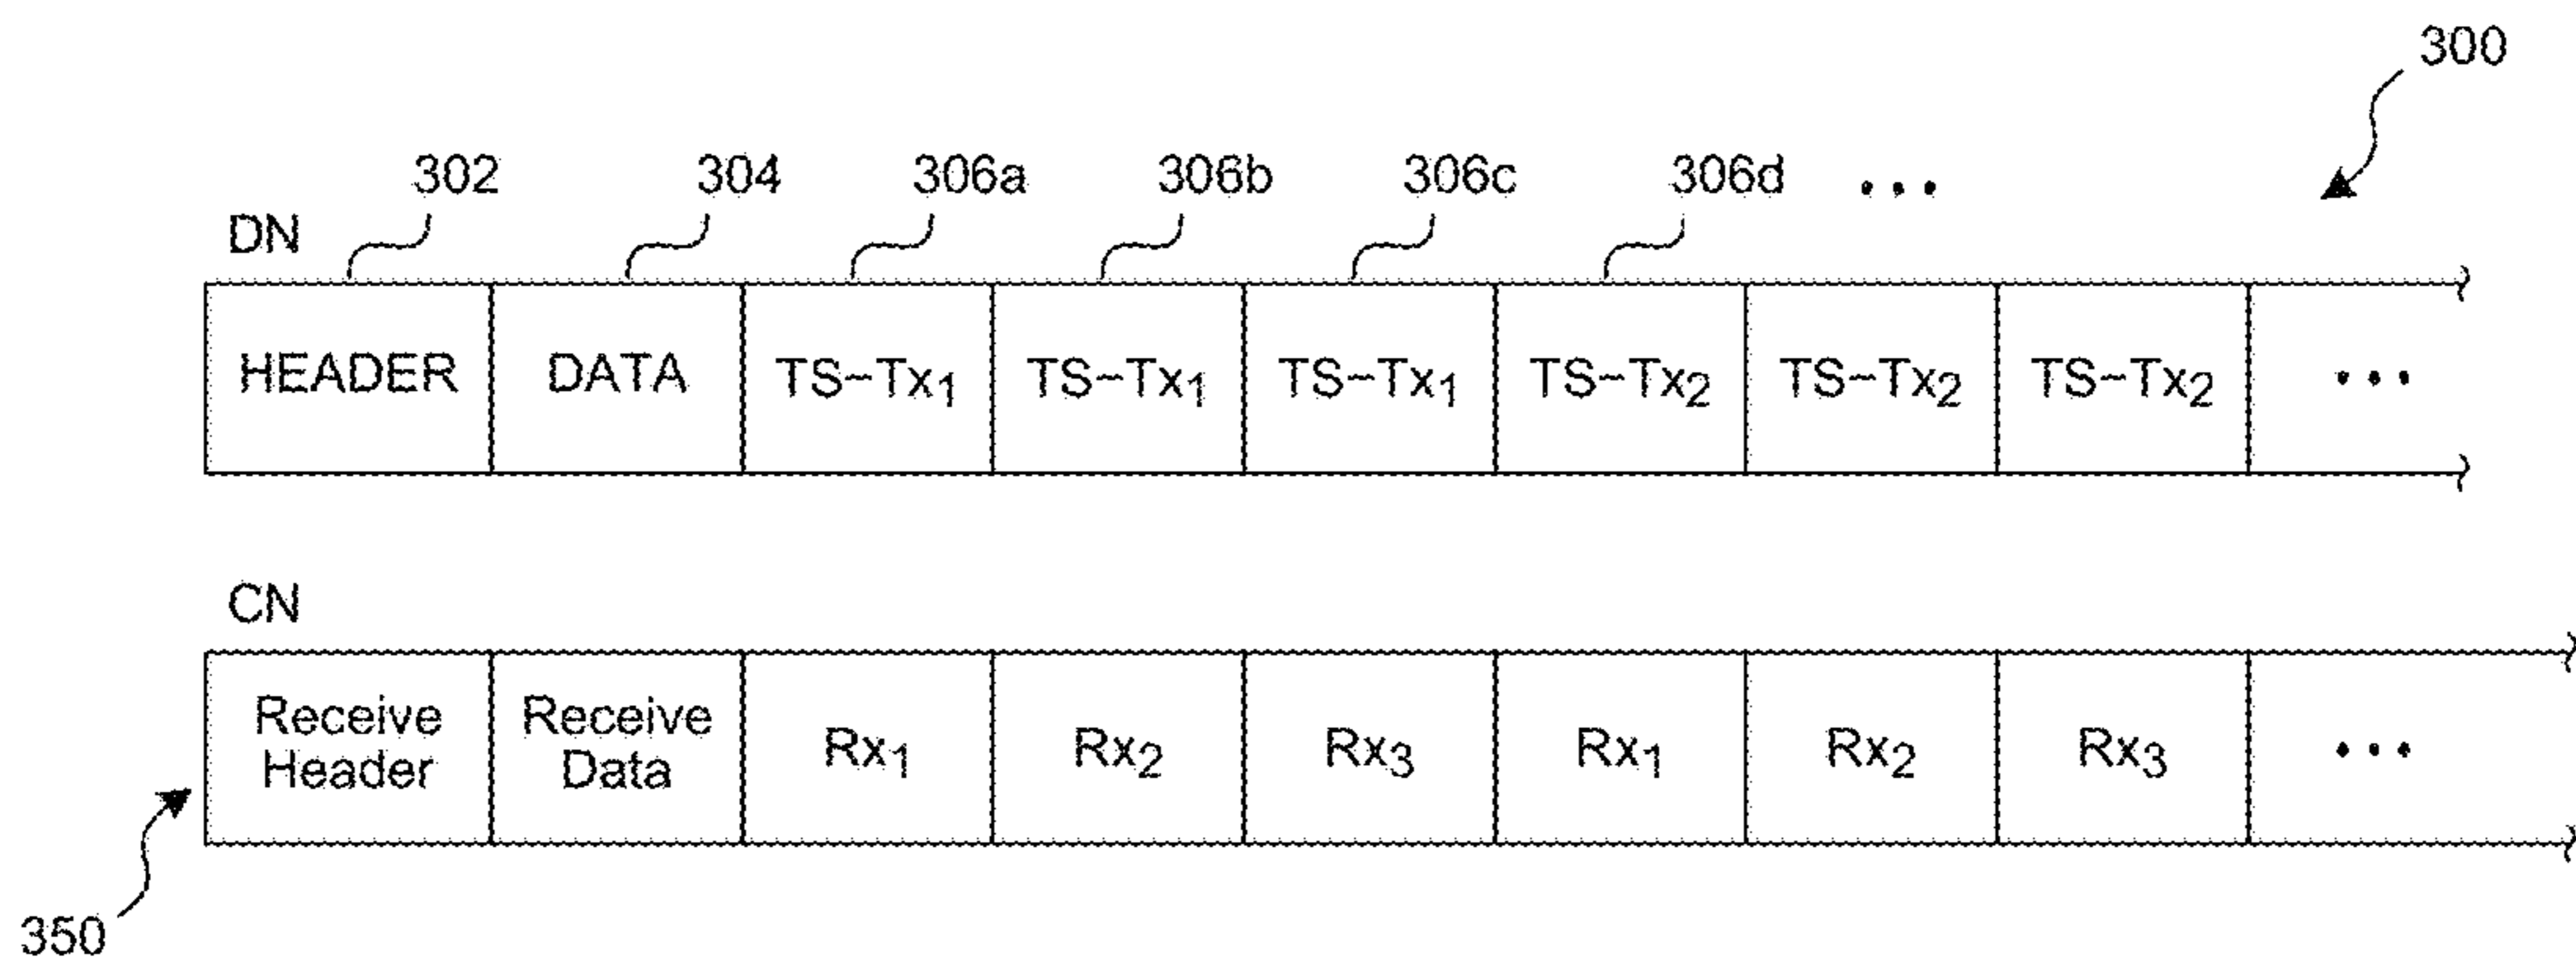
300

302 304 306a 306b 306c 306d ...

DN

| HEADER | DATA | TS~Tx$_1$ | TS~Tx$_1$ | TS~Tx$_1$ | TS~Tx$_2$ | TS~Tx$_2$ | TS~Tx$_2$ | ... |
|---|---|---|---|---|---|---|---|---|

CN

| Receive Header | Receive Data | Rx$_1$ | Rx$_2$ | Rx$_3$ | Rx$_1$ | Rx$_2$ | Rx$_3$ | ... |
|---|---|---|---|---|---|---|---|---|

350